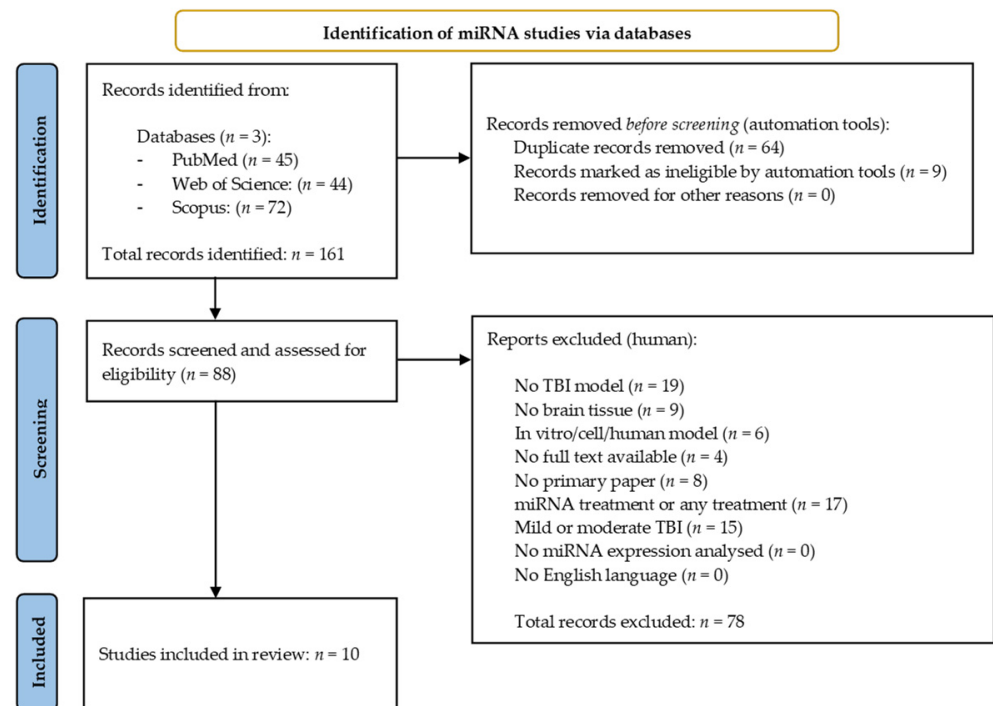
Identification of miRNA studies via databases

Identification

Records identified from:

Databases ($n$ = 3):
- PubMed ($n$ = 45)
- Web of Science: ($n$ = 44)
- Scopus: ($n$ = 72)

Total records identified: $n$ = 161

Records removed *before screening* (automation tools):
Duplicate records removed ($n$ = 64)
Records marked as ineligible by automation tools ($n$ = 9)
Records removed for other reasons ($n$ = 0)

Screening

Records screened and assessed for eligibility ($n$ = 88)

Reports excluded (human):

No TBI model ($n$ = 19)
No brain tissue ($n$ = 9)
In vitro/cell/human model ($n$ = 6)
No full text available ($n$ = 4)
No primary paper ($n$ = 8)
miRNA treatment or any treatment ($n$ = 17)
Mild or moderate TBI ($n$ = 15)
No miRNA expression analysed ($n$ = 0)
No English language ($n$ = 0)

Total records excluded: $n$ = 78

Included

Studies included in review: $n$ = 10